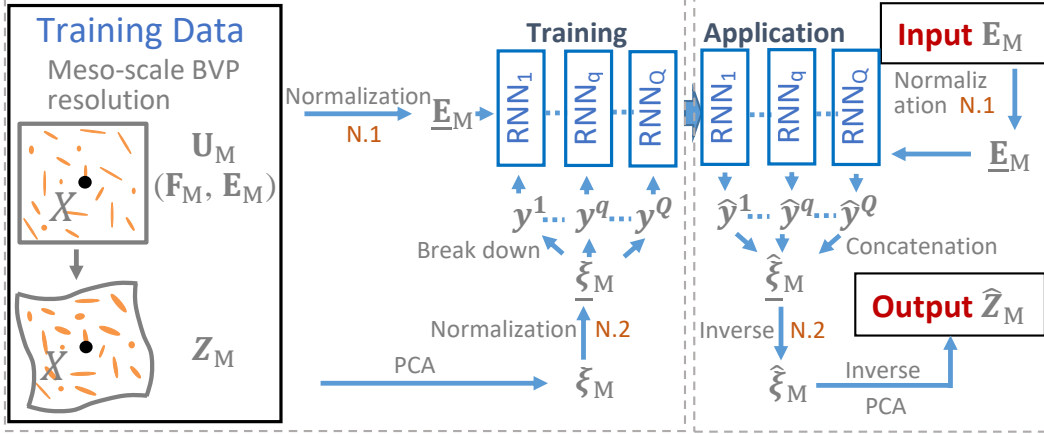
Training Data

Meso-scale BVP resolution

$X$

$\mathbf{U}_{\mathrm{M}}$
$(\mathbf{F}_{\mathrm{M}},\ \mathbf{E}_{\mathrm{M}})$

$X$

$\boldsymbol{Z}_{\mathrm{M}}$

Normalization
N.1

$\underline{\mathbf{E}}_{\mathrm{M}}$

Training

$\mathrm{RNN}_1$ $\mathrm{RNN}_q$ $\mathrm{RNN}_Q$

$\boldsymbol{y}^1 \cdots \boldsymbol{y}^q \cdots \boldsymbol{y}^Q$

Break down

$\underline{\boldsymbol{\xi}}_{\mathrm{M}}$

Normalization N.2

PCA

$\boldsymbol{\xi}_{\mathrm{M}}$

Application

Input $\mathbf{E}_{\mathrm{M}}$

Normalization N.1

$\underline{\mathbf{E}}_{\mathrm{M}}$

$\mathrm{RNN}_1$ $\mathrm{RNN}_q$ $\mathrm{RNN}_Q$

$\widehat{\boldsymbol{y}}^1 \cdots \widehat{\boldsymbol{y}}^q \cdots \widehat{\boldsymbol{y}}^Q$

Concatenation

$\widehat{\underline{\boldsymbol{\xi}}}_{\mathrm{M}}$

Inverse N.2

$\widehat{\boldsymbol{\xi}}_{\mathrm{M}}$

Inverse
PCA

Output $\widehat{\boldsymbol{Z}}_{\mathrm{M}}$